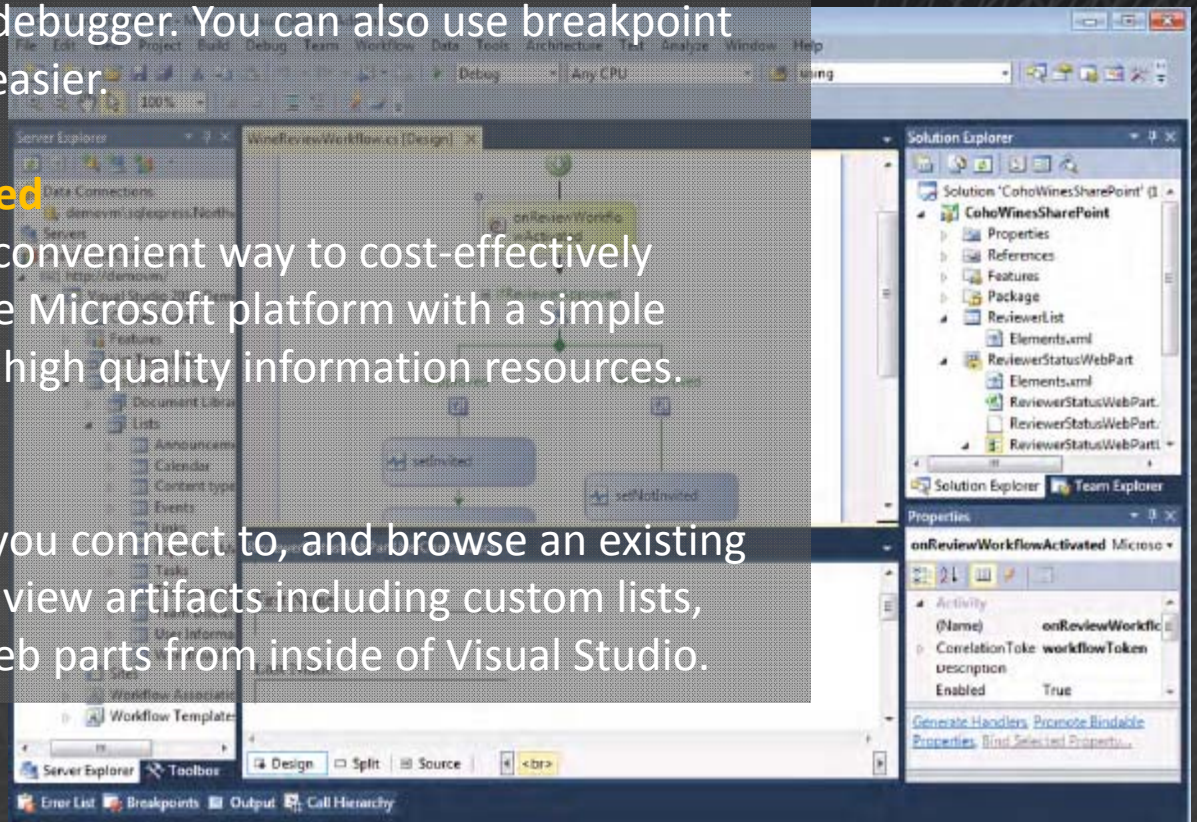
debugger. You can also use breakpoint easier.

ed

convenient way to cost-effectively e Microsoft platform with a simple high quality information resources.

you connect to, and browse an existing view artifacts including custom lists, eb parts from inside of Visual Studio.

File Edit View Project Build Debug Team Workflow Data Tools Architecture Test Analyze Window Help

Debug Any CPU

100%

Server Explorer

Data Connections

demovm\sqlexpress.Northw

Servers

http://demovm

Features

Document Libra

Lists

Announcem

Calendar

Content type

Events

Links

Tasks

User Informa

Sites

Workflow Associatio

Workflow Templates

Server Explorer Toolbox

WineReviewWorkflow.cs [Design]

onReviewWorkflo wActivated

setInvited

setNotInvited

Design Split Source <br>

Solution Explorer

Solution 'CohoWinesSharePoint' (1

CohoWinesSharePoint

Properties

References

Features

Package

ReviewerList

Elements.xml

ReviewerStatusWebPart

Elements.xml

ReviewerStatusWebPart.

ReviewerStatusWebPart.

ReviewerStatusWebPartL

Solution Explorer Team Explorer

Properties

onReviewWorkflowActivated Microso

Activity

(Name) onReviewWorkflc

CorrelationToke workflowToken

Description

Enabled True

Generate Handlers Promote Bindable Properties Bind Selected Property...

Error List Breakpoints Output Call Hierarchy